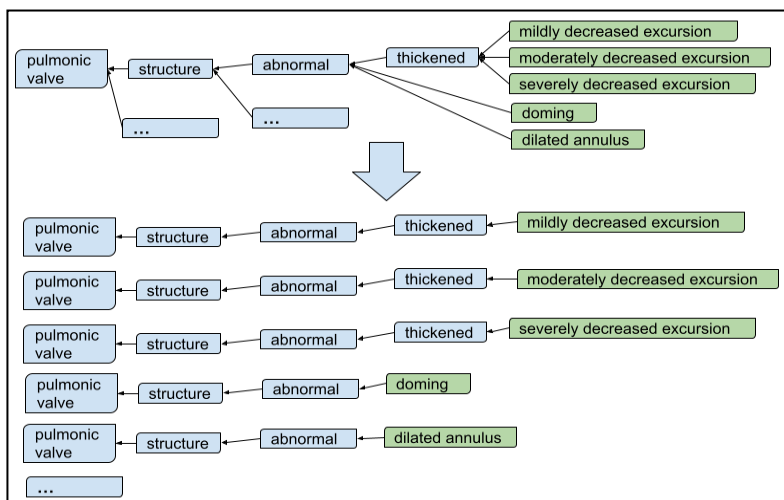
pulmonic valve
structure
abnormal
thickened
mildly decreased excursion
moderately decreased excursion
severely decreased excursion
doming
dilated annulus
...
...

pulmonic valve
structure
abnormal
thickened
mildly decreased excursion

pulmonic valve
structure
abnormal
thickened
moderately decreased excursion

pulmonic valve
structure
abnormal
thickened
severely decreased excursion

pulmonic valve
structure
abnormal
doming

pulmonic valve
structure
abnormal
dilated annulus

...